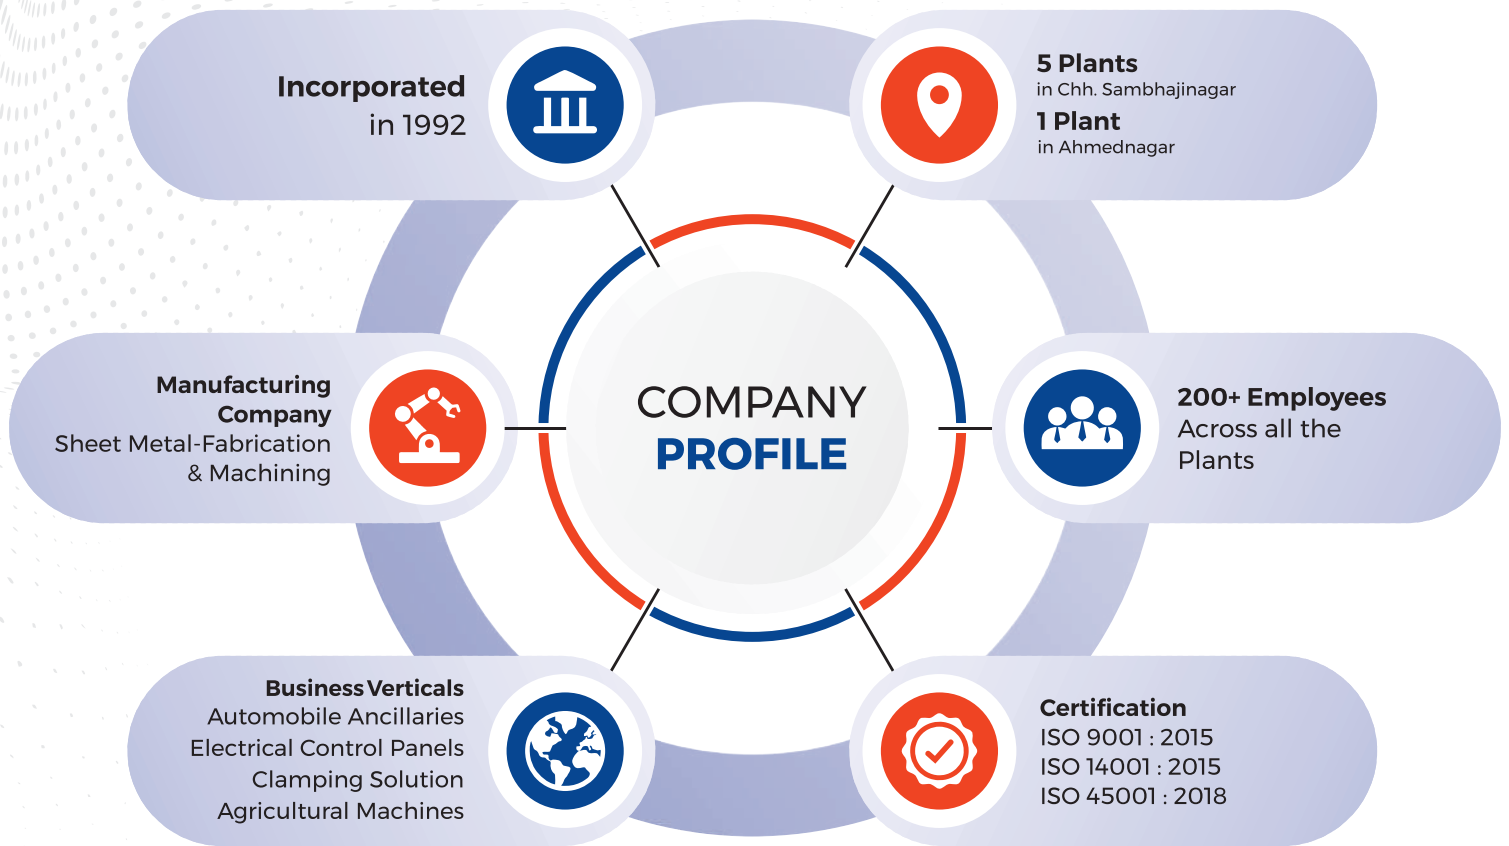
Incorporated
in 1992

5 Plants
in Chh. Sambhajinagar
1 Plant
in Ahmednagar

Manufacturing Company
Sheet Metal-Fabrication & Machining

COMPANY
PROFILE

200+ Employees
Across all the Plants

Business Verticals
Automobile Ancillaries
Electrical Control Panels
Clamping Solution
Agricultural Machines

Certification
ISO 9001 : 2015
ISO 14001 : 2015
ISO 45001 : 2018